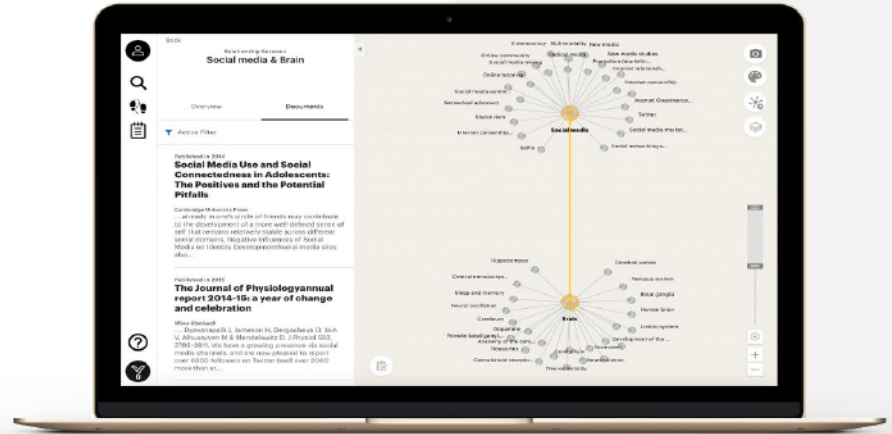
Back

Relationship Between
Social media & Brain

Overview
Documents

Active Filter

Published in 2014
Social Media Use and Social Connectedness in Adolescents: The Positives and the Potential Pitfalls

Cambridge University Press
...already moral's circle of friends may contribute to the development of a more well-defined sense of self that remains relatively stable across different social domains. Negative Influences of Social Media on Identity Developmentsocial media sites also...

Published in 2015
The Journal of Physiologyannual report 2014-15: a year of change and celebration

Wiley Blackwell
... Dyevenaselli J, Jameson H, Desgacheva O, Jain V, Alhusseyen M & Mendelsohn D. J Physiol 592, 2799-2811. We have a growing presence via social media channels, and are now pleased to report over 6000 followers on Twitter (well over 2000 more than at...

Entrepreneur
Bullet validity
New media
Online community
Social media
New media studies
Social media release
Promotional tech...
Online tutoring
Internet censorship
Social media optim...
Internet Governance...
Networked advocacy
Twitter
Slacktivism
Internet censorship...
Socialmedia
Social media market...
Selfie
Social networking s...

Hippocampus
Cerebral cortex
Central nervous sys...
Nervous system
Sleep and memory
Basal ganglia
Neural oscillation
Human brain
Cerebrum
Limbic system
Dopamine
Development of the ...
Prostate basal gang...
Anatomy of the cere...
Brain
Neocortex
Corticobasal ...
Neuroscience
Connectional neuroscie...
Neuroplasticity
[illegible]